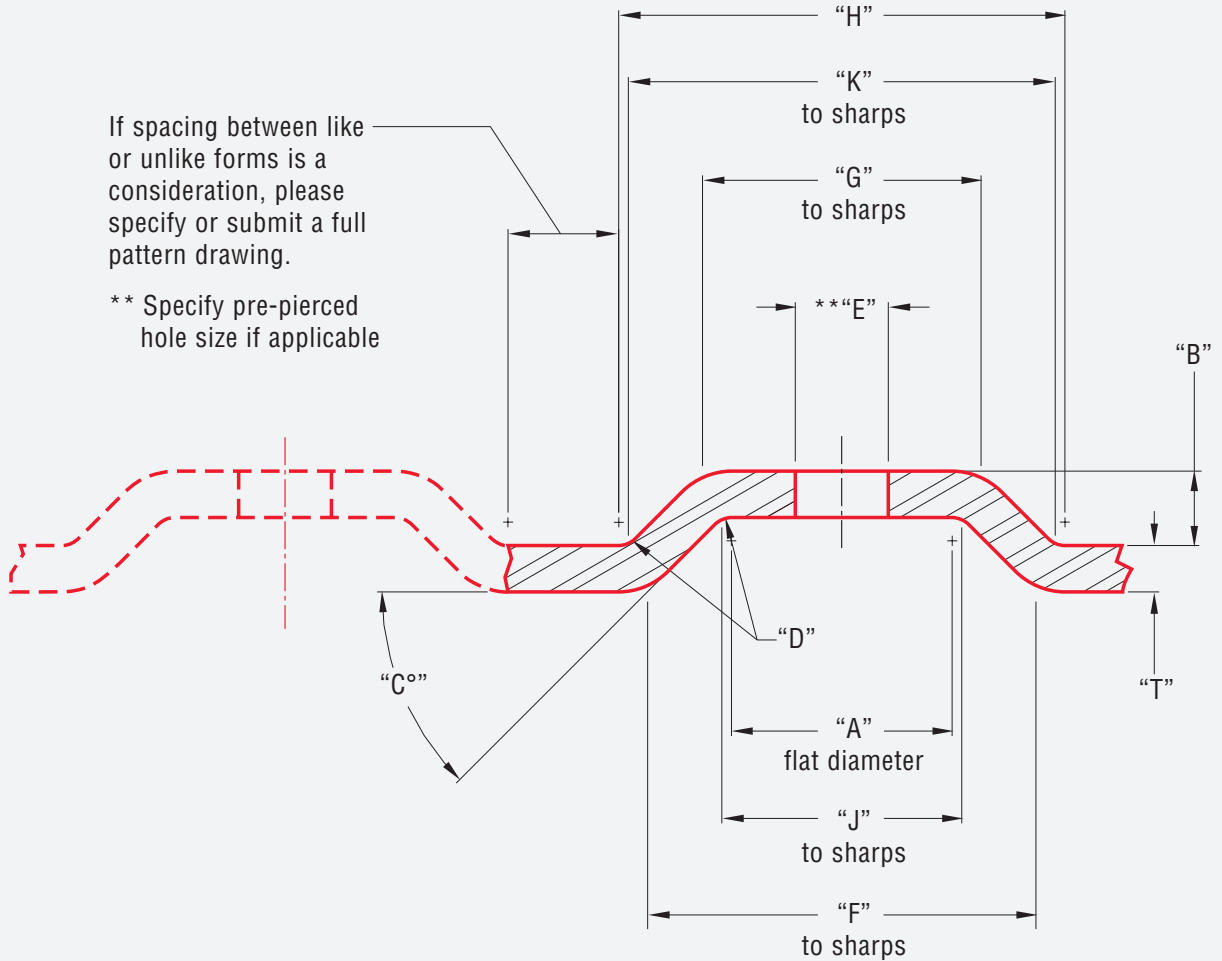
"H"

"K"
to sharps

If spacing between like or unlike forms is a consideration, please specify or submit a full pattern drawing.

** Specify pre-pierced hole size if applicable

"G"
to sharps

**"E"

"B"

"D"

"C°"

"T"

"A"
flat diameter

"J"
to sharps

"F"
to sharps